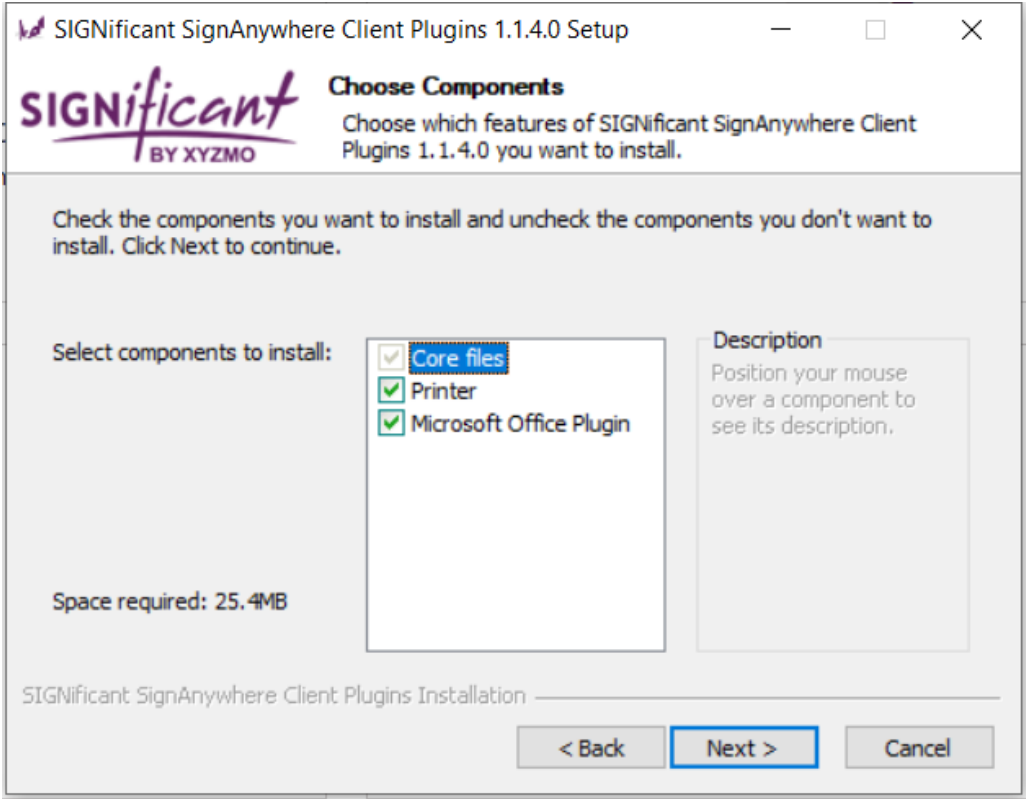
SIGNificant SignAnywhere Client Plugins 1.1.4.0 Setup

SIGNificant BY XYZMO

Choose Components

Choose which features of SIGNificant SignAnywhere Client Plugins 1.1.4.0 you want to install.

Check the components you want to install and uncheck the components you don't want to install. Click Next to continue.

Select components to install:

Core files
Printer
Microsoft Office Plugin

Description

Position your mouse over a component to see its description.

Space required: 25.4MB

SIGNificant SignAnywhere Client Plugins Installation

< Back
Next >
Cancel